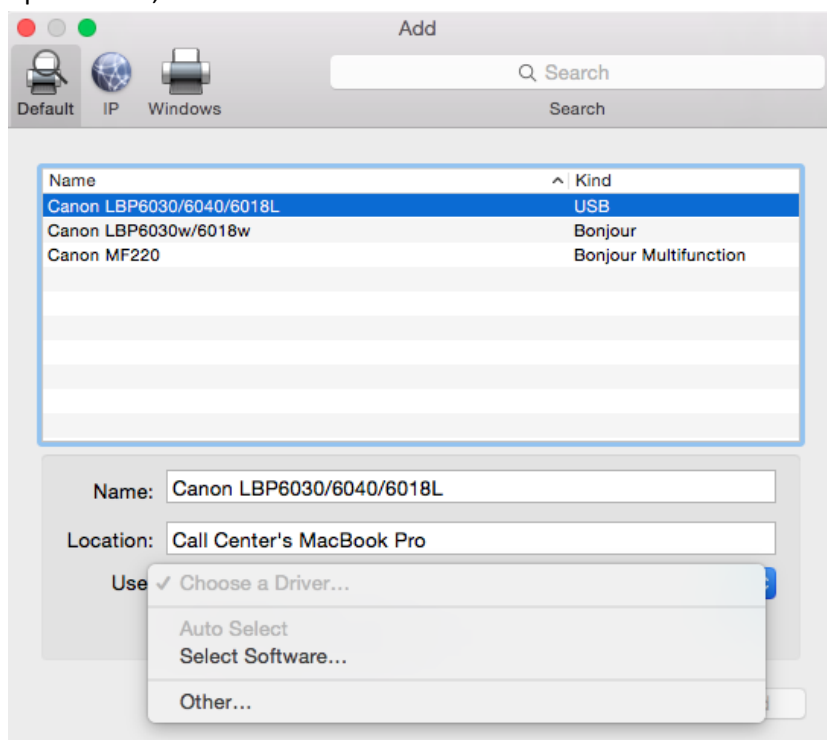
Add

Default IP Windows

Search

Search

| Name | Kind |
|---|---|
| Canon LBP6030/6040/6018L | USB |
| Canon LBP6030w/6018w | Bonjour |
| Canon MF220 | Bonjour Multifunction |

Name: Canon LBP6030/6040/6018L

Location: Call Center's MacBook Pro

Use ✓ Choose a Driver...

Auto Select
Select Software...

Other...